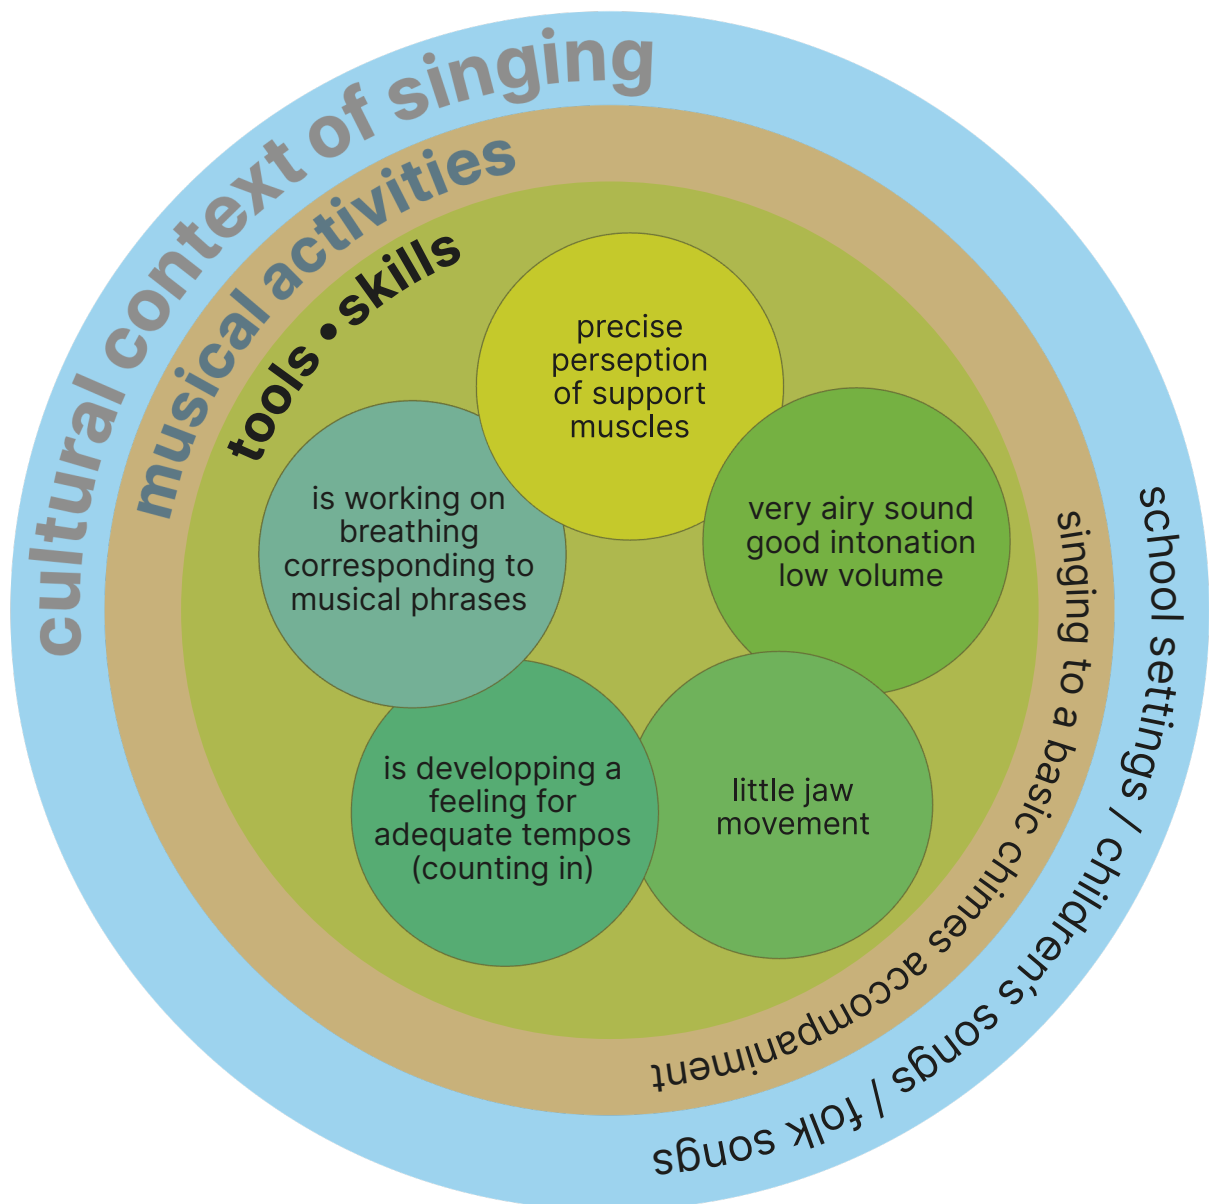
cultural context of singing

musical activities

tools • skills

precise perseption of support muscles

very airy sound good intonation low volume

is working on breathing corresponding to musical phrases

is developping a feeling for adequate tempos (counting in)

little jaw movement

singing to a basic chimes accompaniment

school settings / children's songs / folk songs